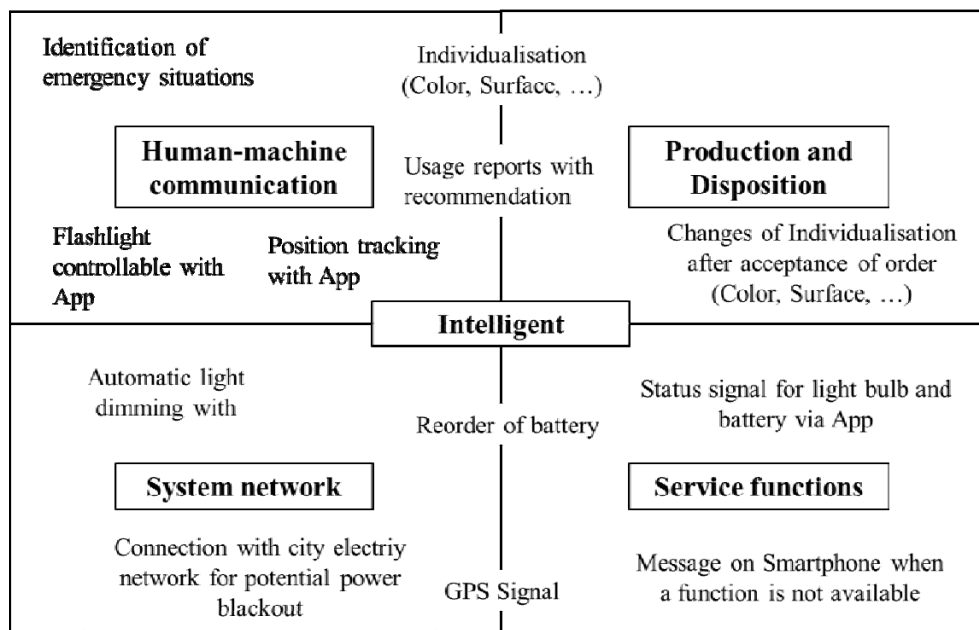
Identification of emergency situations

Individualisation (Color, Surfacc, …)

Human-machine communication

Usage reports with recommendation

Production and Disposition

Flashlight controllable with App

Position tracking with App

Changes of Individualisation after acceptance of order (Color, Surface, …)

Intelligent

Automatic light dimming with

Reorder of battery

Status signal for light bulb and battery via App

System network

Service functions

Connection with city electriy network for potential power blackout

GPS Signal

Message on Smartphone when a function is not available